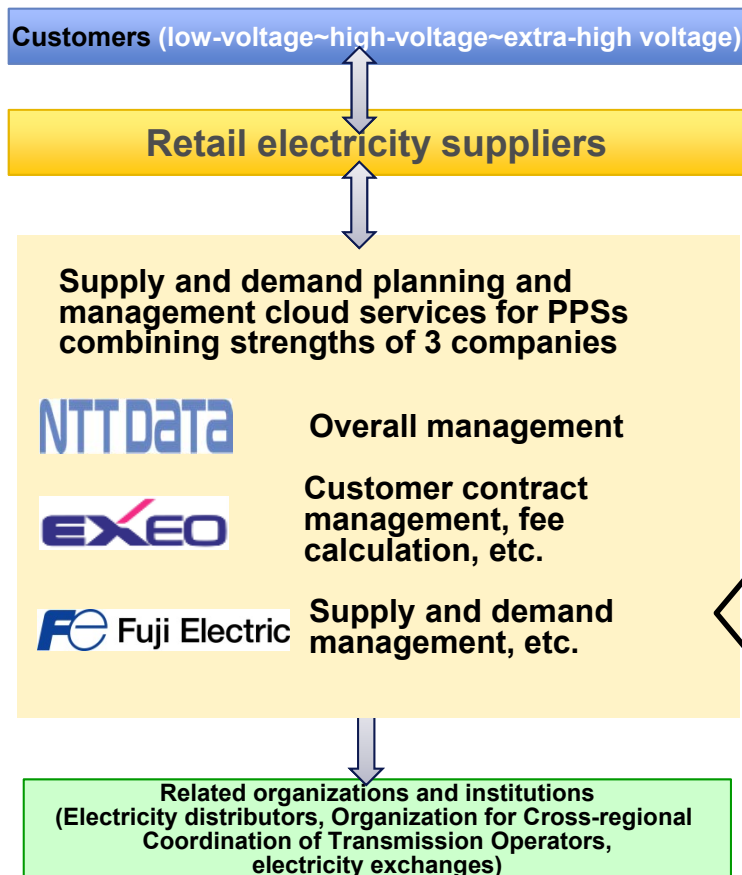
Customers (low-voltage~high-voltage~extra-high voltage)

Retail electricity suppliers

Supply and demand planning and management cloud services for PPSs combining strengths of 3 companies

NTT DATA

Overall management

EXEO

Customer contract management, fee calculation, etc.

Fe Fuji Electric

Supply and demand management, etc.

Related organizations and institutions
(Electricity distributors, Organization for Cross-regional Coordination of Transmission Operators, electricity exchanges)